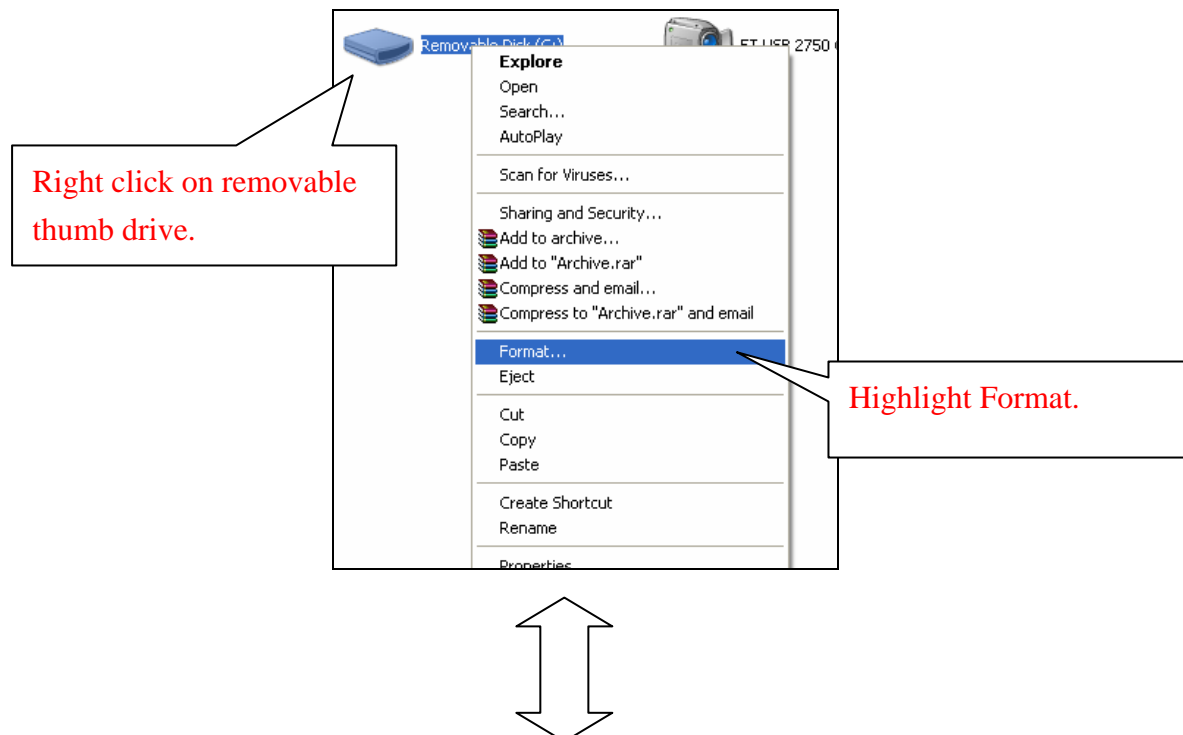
Removable Disk (G:)
ET USB 2750 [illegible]

Explore
Open
Search...
AutoPlay
Scan for Viruses...
Sharing and Security...
Add to archive...
Add to "Archive.rar"
Compress and email...
Compress to "Archive.rar" and email
Format...
Eject
Cut
Copy
Paste
Create Shortcut
Rename
Properties

Right click on removable thumb drive.

Highlight Format.